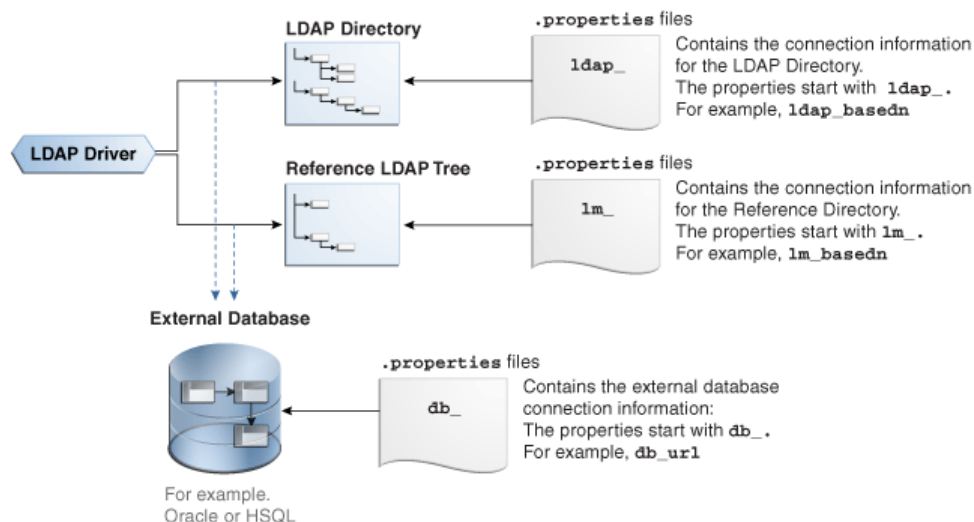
LDAP Directory

.properties files

ldap_

Contains the connection information for the LDAP Directory. The properties start with ldap_. For example, ldap_basedn

LDAP Driver

Reference LDAP Tree

.properties files

lm_

Contains the connection information for the Reference Directory. The properties start with lm_. For example, lm_basedn

External Database

.properties files

db_

Contains the external database connection information: The properties start with db_. For example, db_url

For example. Oracle or HSQL